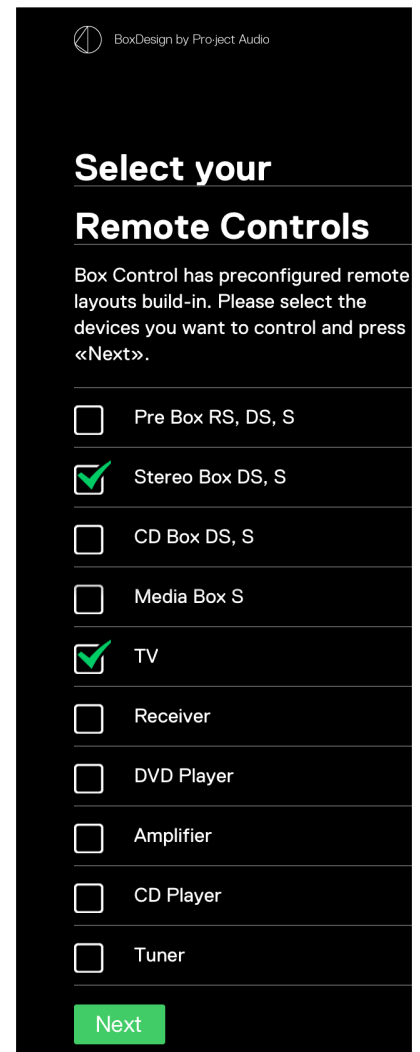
BoxDesign by Pro-ject Audio

Select your

Remote Controls

Box Control has preconfigured remote layouts build-in. Please select the devices you want to control and press «Next».

Pre Box RS, DS, S

Stereo Box DS, S

CD Box DS, S

Media Box S

TV

Receiver

DVD Player

Amplifier

CD Player

Tuner

Next